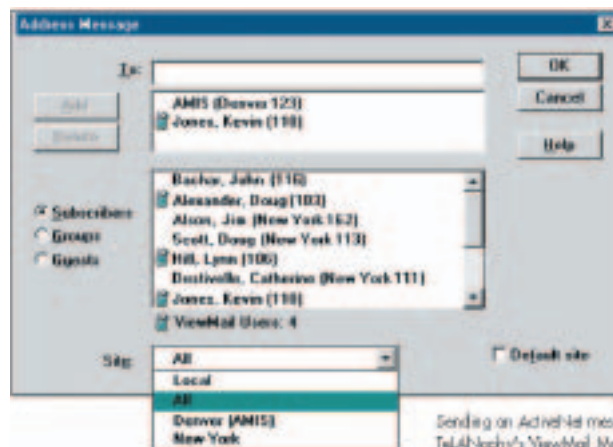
Address Message

To:

OK

Cancel

Help

Add

Delete

AMIS (Denver 123)
Jones, Kevin (110)

Subscribers
Groups
Guests

Bachar, John (116)
Alexander, Doug (103)
Alson, Jim (New York 162)
Scott, Doug (New York 113)
Hill, Lynn (106)
Destivelle, Catherine (New York 111)
Jones, Kevin (110)

ViewMail Users: 4

Site:

All

Default site

Local
All
Denver (AMIS)
New York

Sending an ActiveNet me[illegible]
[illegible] ViewMail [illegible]